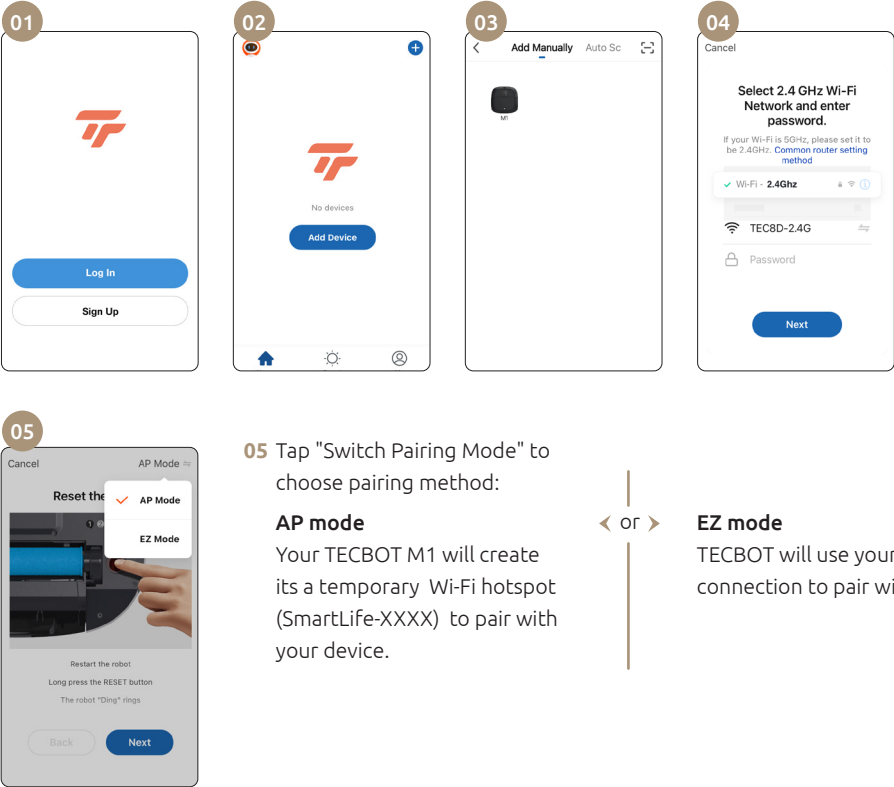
01

Log In

Sign Up

02

No devices

Add Device

03

Add Manually Auto Sc

M1

04

Cancel

Select 2.4 GHz Wi-Fi Network and enter password.

If your Wi-Fi is 5GHz, please set it to be 2.4GHz. Common router setting method

Wi-Fi - 2.4Ghz

TEC8D-2.4G

Password

Next

05

Cancel AP Mode

Reset the

AP Mode

EZ Mode

Restart the robot

Long press the RESET button

The robot "Ding" rings

Back Next

05 Tap "Switch Pairing Mode" to choose pairing method:

AP mode

Your TECBOT M1 will create its a temporary Wi-Fi hotspot (SmartLife-XXXX) to pair with your device.

or

EZ mode

TECBOT will use your connection to pair wi